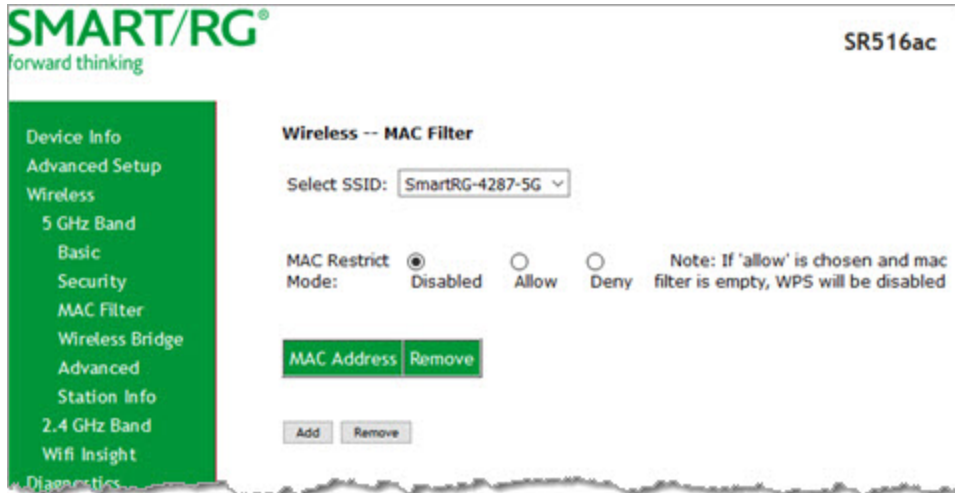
SMART/RG®
forward thinking

SR516ac

Device Info
Advanced Setup
Wireless
5 GHz Band
Basic
Security
MAC Filter
Wireless Bridge
Advanced
Station Info
2.4 GHz Band
Wifi Insight
Diagnostics

Wireless -- MAC Filter

Select SSID: SmartRG-4287-5G

MAC Restrict Mode: Disabled Allow Deny Note: If 'allow' is chosen and mac filter is empty, WPS will be disabled

| MAC Address | Remove |
|---|---|

Add Remove